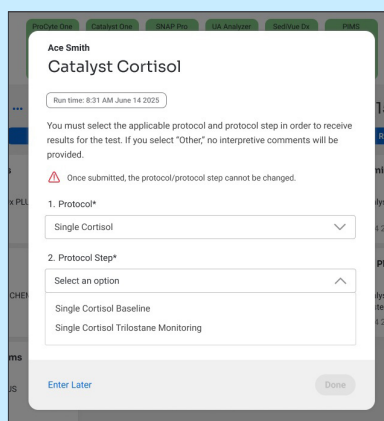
ProCyte One
Catalyst One
SNAP Pro
UA Analyzer
SediVue Dx
PIMS

Ace Smith

Catalyst Cortisol

Run time: 8:31 AM June 14 2025

You must select the applicable protocol and protocol step in order to receive results for the test. If you select "Other," no interpretive comments will be provided.

Once submitted, the protocol/protocol step cannot be changed.

1. Protocol*

Single Cortisol

2. Protocol Step*

Select an option

Single Cortisol Baseline

Single Cortisol Trilostane Monitoring

Enter Later

Done